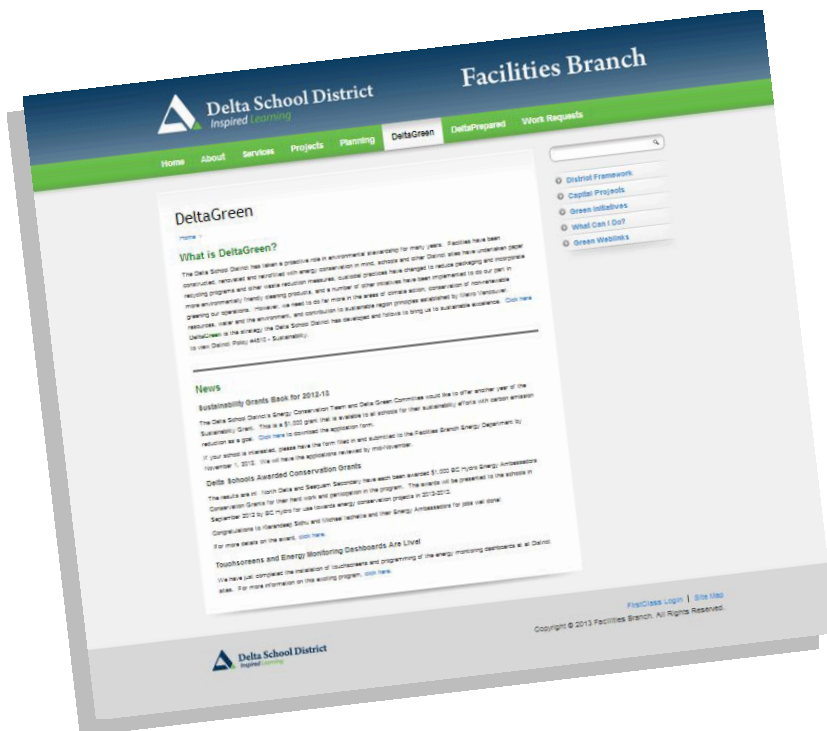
Delta School District
Inspired Learning

Facilities Branch

Home About Services Projects Planning DeltaGreen DeltaPrepared Work Requests

District Framework
Capital Projects
Green Initiatives
What Can I Do?
Green Weblinks

DeltaGreen

Home >

What is DeltaGreen?

The Delta School District has taken a proactive role in environmental stewardship for many years. Facilities have been constructed, renovated and retrofitted with energy conservation in mind, schools and other District sites have undertaken paper recycling programs and other waste reduction measures, custodial practices have changed to reduce packaging and incorporate more environmentally friendly cleaning products, and a number of other initiatives have been implemented to do our part in greening our operations. However, we need to do far more in the areas of climate action, conservation of non-renewable resources, water and the environment, and contribution to sustainable region principles established by Metro Vancouver. DeltaGreen is the strategy the Delta School District has developed and follows to bring us to sustainable excellence. Click here to view District Policy #4610 - Sustainability.

News

Sustainability Grants Back for 2012-13

The Delta School District's Energy Conservation Team and Delta Green Committee would like to offer another year of the Sustainability Grant. This is a $1,000 grant that is available to all schools for their sustainability efforts with carbon emission reduction as a goal. Click here to download the application form.

If your school is interested, please have the form filled in and submitted to the Facilities Branch Energy Department by November 1, 2012. We will have the applications reviewed by mid-November.

Delta Schools Awarded Conservation Grants

The results are in! North Delta and Seaquam Secondary have each been awarded $1,000 BC Hydro Energy Ambassadors Conservation Grants for their hard work and participation in the program. The awards will be presented to the schools in September 2012 by BC Hydro for use towards energy conservation projects in 2012-2013.

Congratulations to Karandeep Sidhu and Michael Iacheria and their Energy Ambassadors for jobs well done!

For more details on the award, click here.

Touchscreens and Energy Monitoring Dashboards Are Live!

We have just completed the installation of touchscreens and programming of the energy monitoring dashboards at all District sites. For more information on this exciting program, click here.

FirstClass Login | Site Map
Copyright © 2013 Facilities Branch. All Rights Reserved.

Delta School District
Inspired Learning